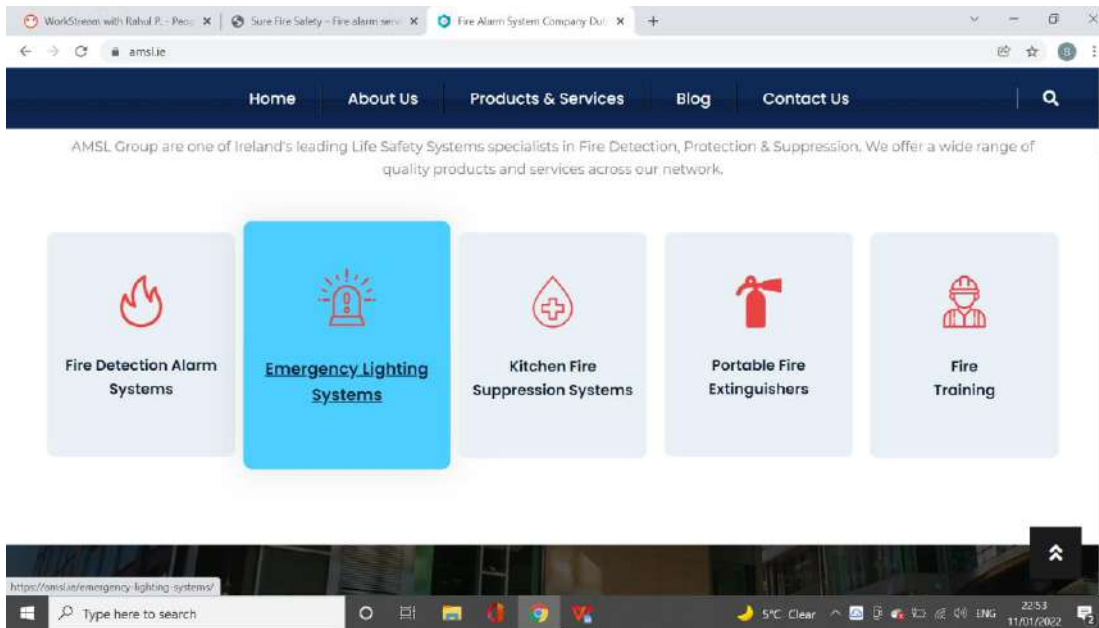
WorkStream with Rahul P. - Peo ×
Sure Fire Safety - Fire alarm serv ×
Fire Alarm System Company Dub ×
+

amsl.ie

Home
About Us
Products & Services
Blog
Contact Us

AMSL Group are one of Ireland's leading Life Safety Systems specialists in Fire Detection, Protection & Suppression. We offer a wide range of quality products and services across our network.

Fire Detection Alarm Systems

Emergency Lighting Systems

Kitchen Fire Suppression Systems

Portable Fire Extinguishers

Fire Training

https://amsl.ie/emergency-lighting-systems/

Type here to search

5°C Clear
ENG
22:53
11/01/2022